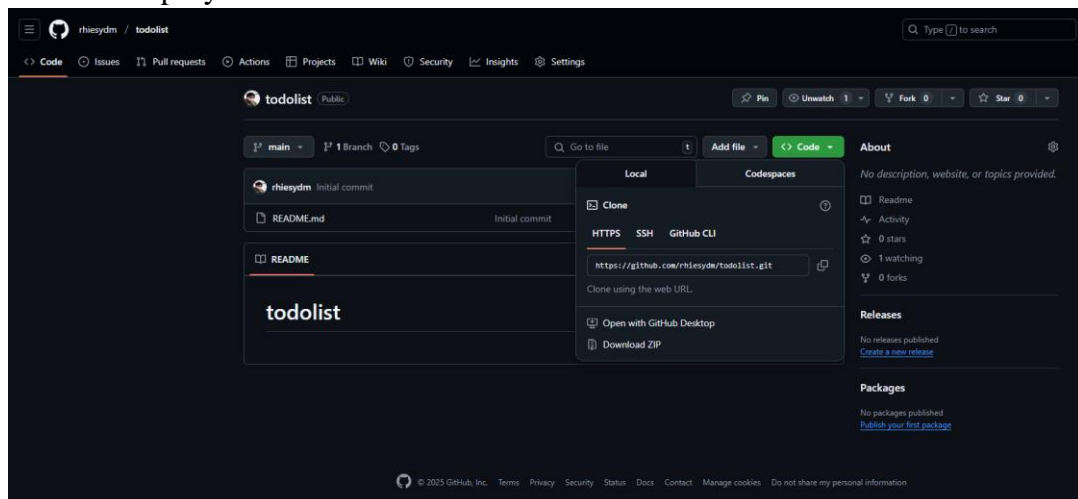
rhiesydm / todolist

Type / to search

Code Issues Pull requests Actions Projects Wiki Security Insights Settings

todolist Public

Pin Unwatch 1 Fork 0 Star 0

main 1 Branch 0 Tags

Go to file t Add file Code

rhiesydm Initial commit

README.md Initial commit

README

todolist

Local Codespaces

Clone

HTTPS SSH GitHub CLI

https://github.com/rhiesydm/todolist.git

Clone using the web URL.

Open with GitHub Desktop

Download ZIP

About

No description, website, or topics provided.

Readme

Activity

0 stars

1 watching

0 forks

Releases

No releases published

Create a new release

Packages

No packages published

Publish your first package

© 2025 GitHub, Inc. Terms Privacy Security Status Docs Contact Manage cookies Do not share my personal information